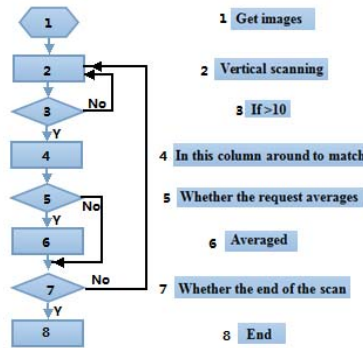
1

2

3

No

Y

4

5

No

Y

6

7

No

Y

8

1 Get images

2 Vertical scanning

3 If>10

4 In this column around to match

5 Whether the request averages

6 Averaged

7 Whether the end of the scan

8 End